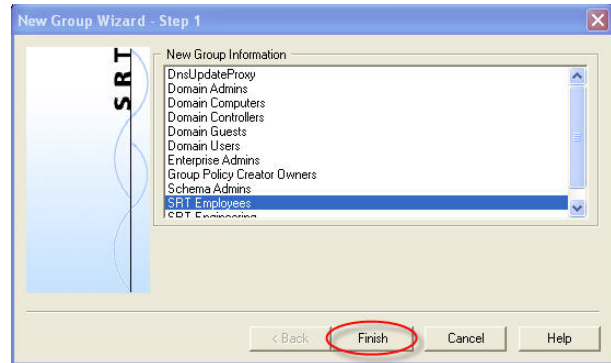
New Group Wizard - Step 1

SRT

New Group Information

DnsUpdateProxy
Domain Admins
Domain Computers
Domain Controllers
Domain Guests
Domain Users
Enterprise Admins
Group Policy Creator Owners
Schema Admins
SRT Employees
SRT Engineering

< Back
Finish
Cancel
Help